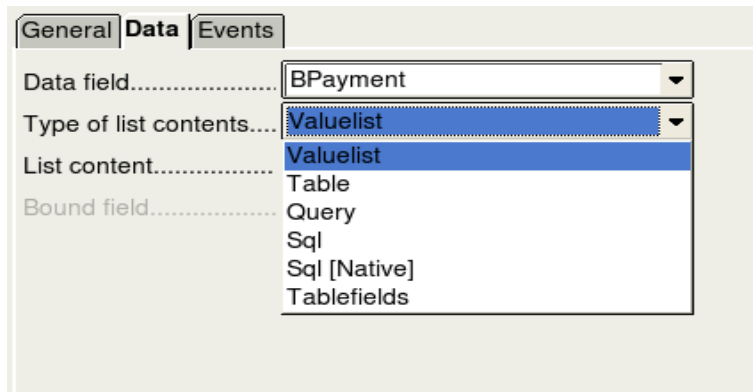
General Data Events

Data field.................... BPayment

Type of list contents.... Valuelist

List content................

Bound field..................

Valuelist
Table
Query
Sql
Sql [Native]
Tablefields